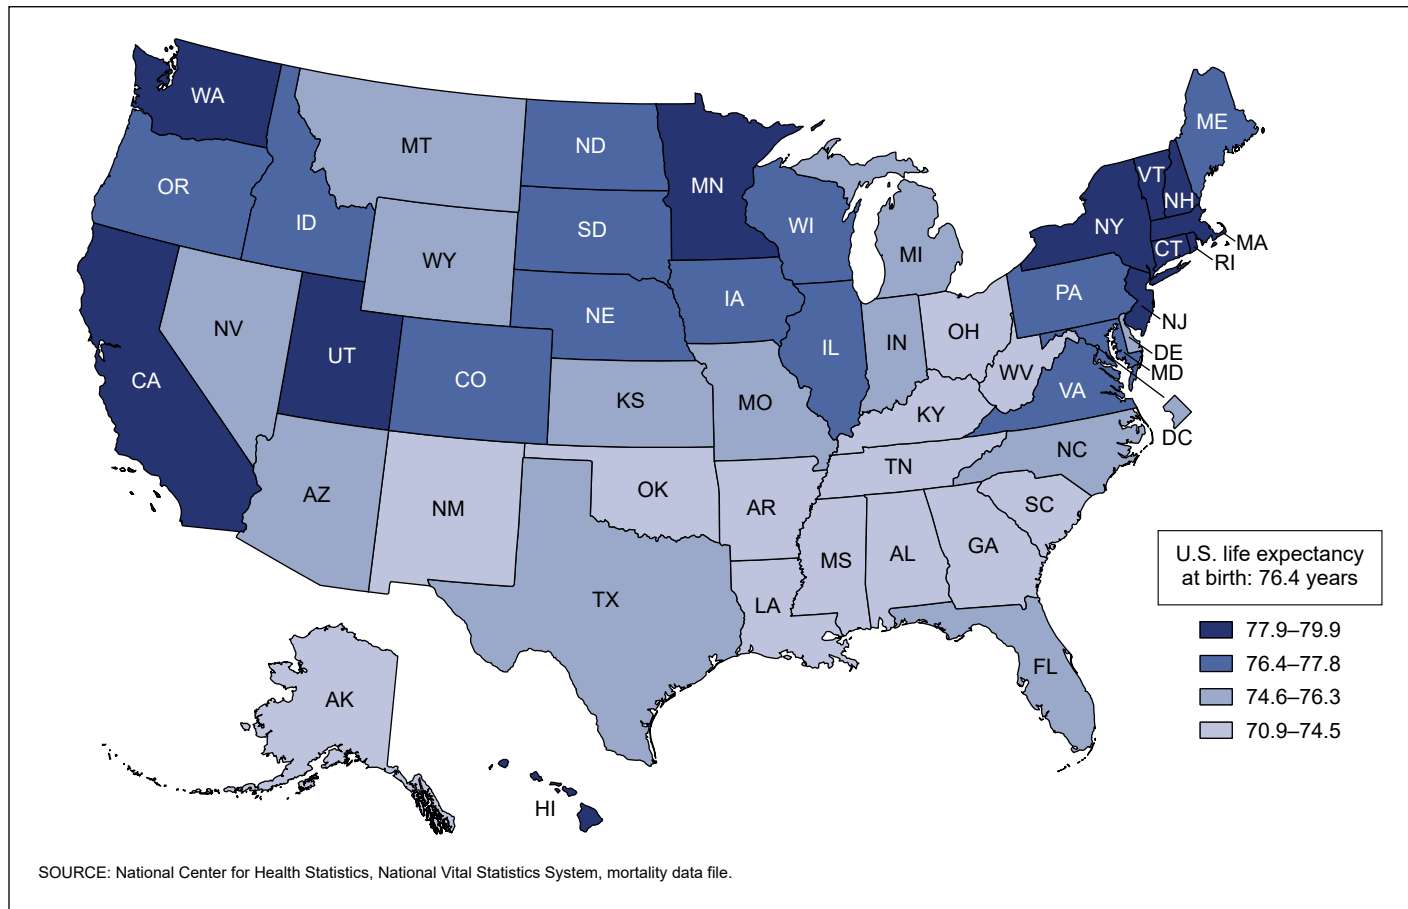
WA

MT

ND

MN

ME

OR

ID

SD

WI

VT

NH

NY

MA

CT

RI

WY

MI

IA

PA

NE

NV

NJ

UT

IL

IN

OH

DE

CO

MD

WV

VA

CA

KS

MO

KY

DC

TN

NC

OK

AR

SC

AZ

NM

GA

AL

MS

TX

LA

FL

AK

HI

U.S. life expectancy at birth: 76.4 years

77.9–79.9

76.4–77.8

74.6–76.3

70.9–74.5

SOURCE: National Center for Health Statistics, National Vital Statistics System, mortality data file.